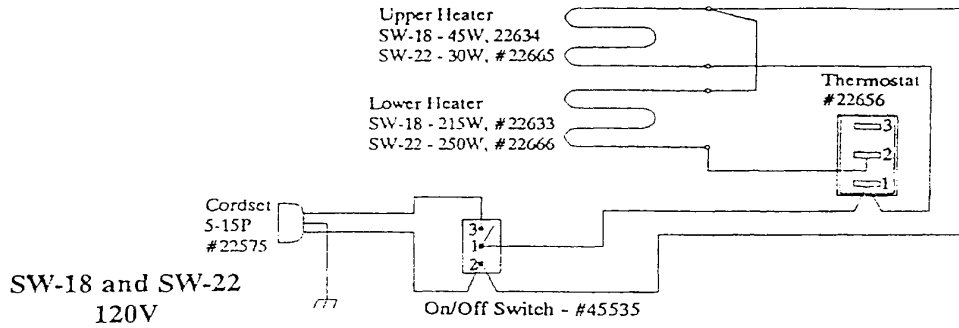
Upper Heater
SW-18 - 45W, 22634
SW-22 - 30W, #22665

Thermostat
#22656

Lower Heater
SW-18 - 215W, #22633
SW-22 - 250W, #22666

3
2
1

Cordset
5-15P
#22575

3
1
2

SW-18 and SW-22
120V

On/Off Switch - #45535